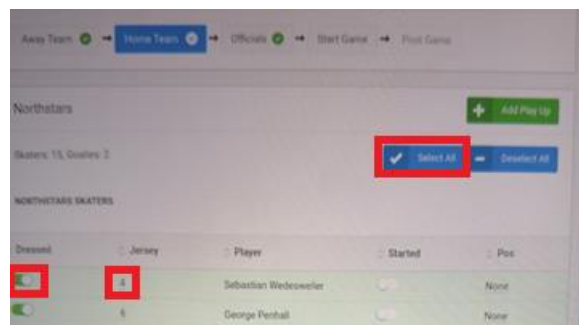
Away Team → Home Team → Officials → Start Game → Post Game

Northstars

Add Play Up

Skaters: 15, Goalies: 2

Select All

Deselect All

NORTHSTARS SKATERS

| Dressed | Jersey | Player | Started | Pos |
|---|---|---|---|---|
| | 4 | Sebastian Wedeweller | | None |
| | 6 | George Penhall | | None |